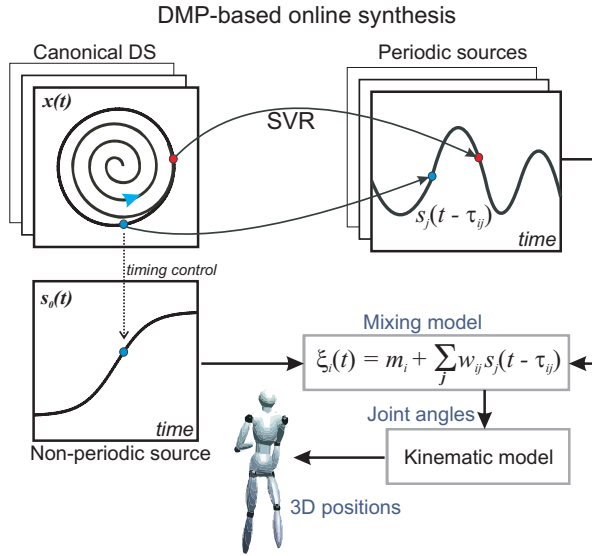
DMP-based online synthesis

Canonical DS

$x(t)$

Periodic sources

SVR

$s_j(t - \tau_{ij})$

time

timing control

$s_0(t)$

time

Non-periodic source

Mixing model

$\xi_i(t) = m_i + \sum_j w_{ij} s_j(t - \tau_{ij})$

Joint angles

Kinematic model

3D positions